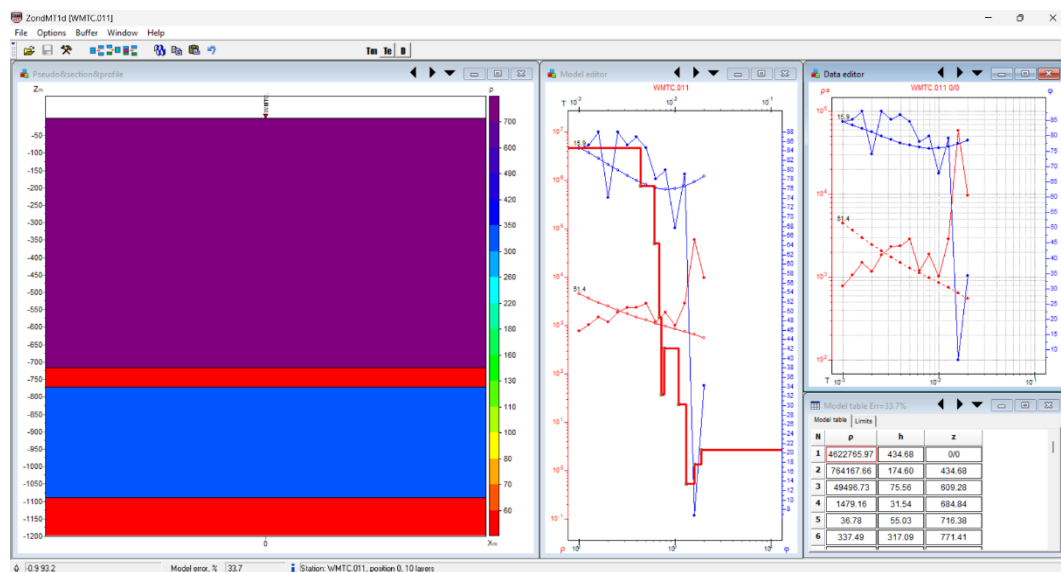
ZondMT1d [WMTC.011]

File Options Buffer Window Help

Tm Te D

Pseudo&section&profile

Zm

WMTC.011

-50
-100
-150
-200
-250
-300
-350
-400
-450
-500
-550
-600
-650
-700
-750
-800
-850
-900
-950
-1000
-1050
-1100
-1150
-1200

0

Xm

ρ
700
600
490
420
340
300
260
220
180
160
130
110
100
80
70
60

Model editor

WMTC.011

T $10^{-3}$ $10^{-2}$ $10^{-1}$

$10^{7}$
$10^{6}$
$10^{5}$
$10^{4}$
$10^{3}$
$10^{2}$
$10^{1}$
$10^{0}$
$10^{-1}$

15.8

51.4

ρ $10^{0}$ $10^{1}$ $10^{2}$ φ

88
86
84
82
80
78
76
74
72
70
68
66
64
62
60
58
56
54
52
50
48
46
44
42
40
38
36
34
32
30
28
26
24
22
20
18
16
14
12
10
8

Data editor

ρa

WMTC.011 0/0

$10^{5}$
$10^{4}$
$10^{3}$
$10^{2}$

15.9

51.4

T $10^{-3}$ $10^{-2}$ $10^{-1}$

φ
85
80
75
70
65
60
55
50
45
40
35
30
25
20
15
10

Model table Err=33.7%

Model table Limits

| N | ρ | h | z |
|---|---|---|---|
| 1 | 4622765.97 | 434.68 | 0/0 |
| 2 | 764167.66 | 174.60 | 434.68 |
| 3 | 49496.73 | 75.56 | 609.28 |
| 4 | 1479.16 | 31.54 | 684.84 |
| 5 | 36.78 | 55.03 | 716.38 |
| 6 | 337.49 | 317.09 | 771.41 |

-0.9 93.2 Model error, % 33.7 Station: WMTC.011, position 0, 10 layers